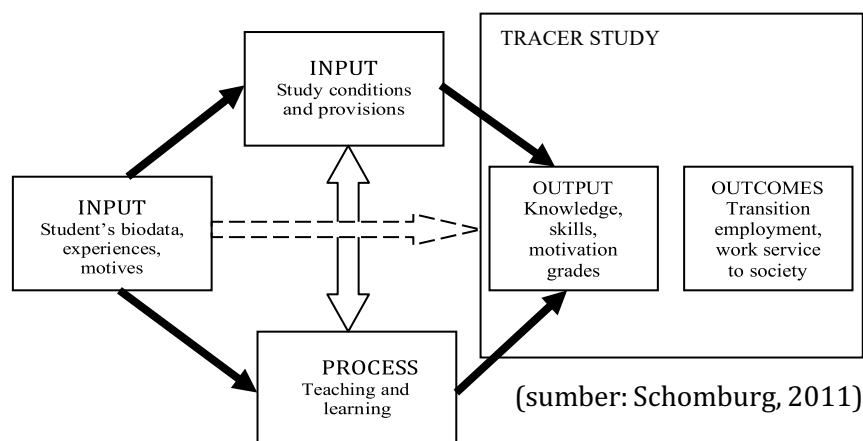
INPUT
Study conditions and provisions

TRACER STUDY

INPUT
Student's biodata, experiences, motives

OUTPUT
Knowledge, skills, motivation grades

OUTCOMES
Transition employment, work service to society

PROCESS
Teaching and learning

(sumber: Schomburg, 2011)